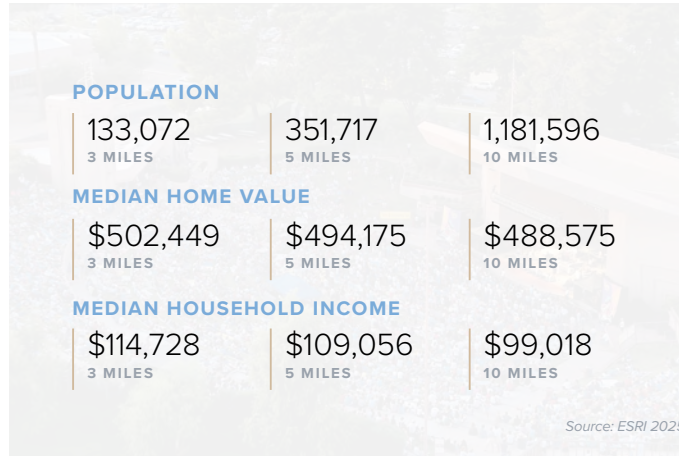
POPULATION

133,072
3 MILES

351,717
5 MILES

1,181,596
10 MILES

MEDIAN HOME VALUE

\$502,449
3 MILES

\$494,175
5 MILES

\$488,575
10 MILES

MEDIAN HOUSEHOLD INCOME

\$114,728
3 MILES

\$109,056
5 MILES

\$99,018
10 MILES

Source: ESRI 202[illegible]